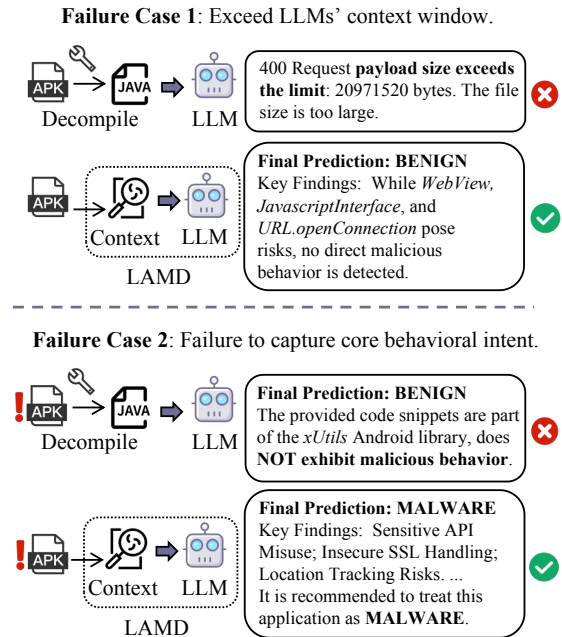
**Failure Case 1**: Exceed LLMs' context window.

APK JAVA

Decompile LLM

400 Request **payload size exceeds the limit**: 20971520 bytes. The file size is too large.

APK

Context LLM

LAMD

**Final Prediction: BENIGN**
Key Findings: While *WebView, JavascriptInterface*, and *URL.openConnection* pose risks, no direct malicious behavior is detected.

**Failure Case 2**: Failure to capture core behavioral intent.

! APK JAVA

Decompile LLM

**Final Prediction: BENIGN**
The provided code snippets are part of the *xUtils* Android library, does **NOT exhibit malicious behavior**.

! APK

Context LLM

LAMD

**Final Prediction: MALWARE**
Key Findings: Sensitive API Misuse; Insecure SSL Handling; Location Tracking Risks. ...
It is recommended to treat this application as **MALWARE**.